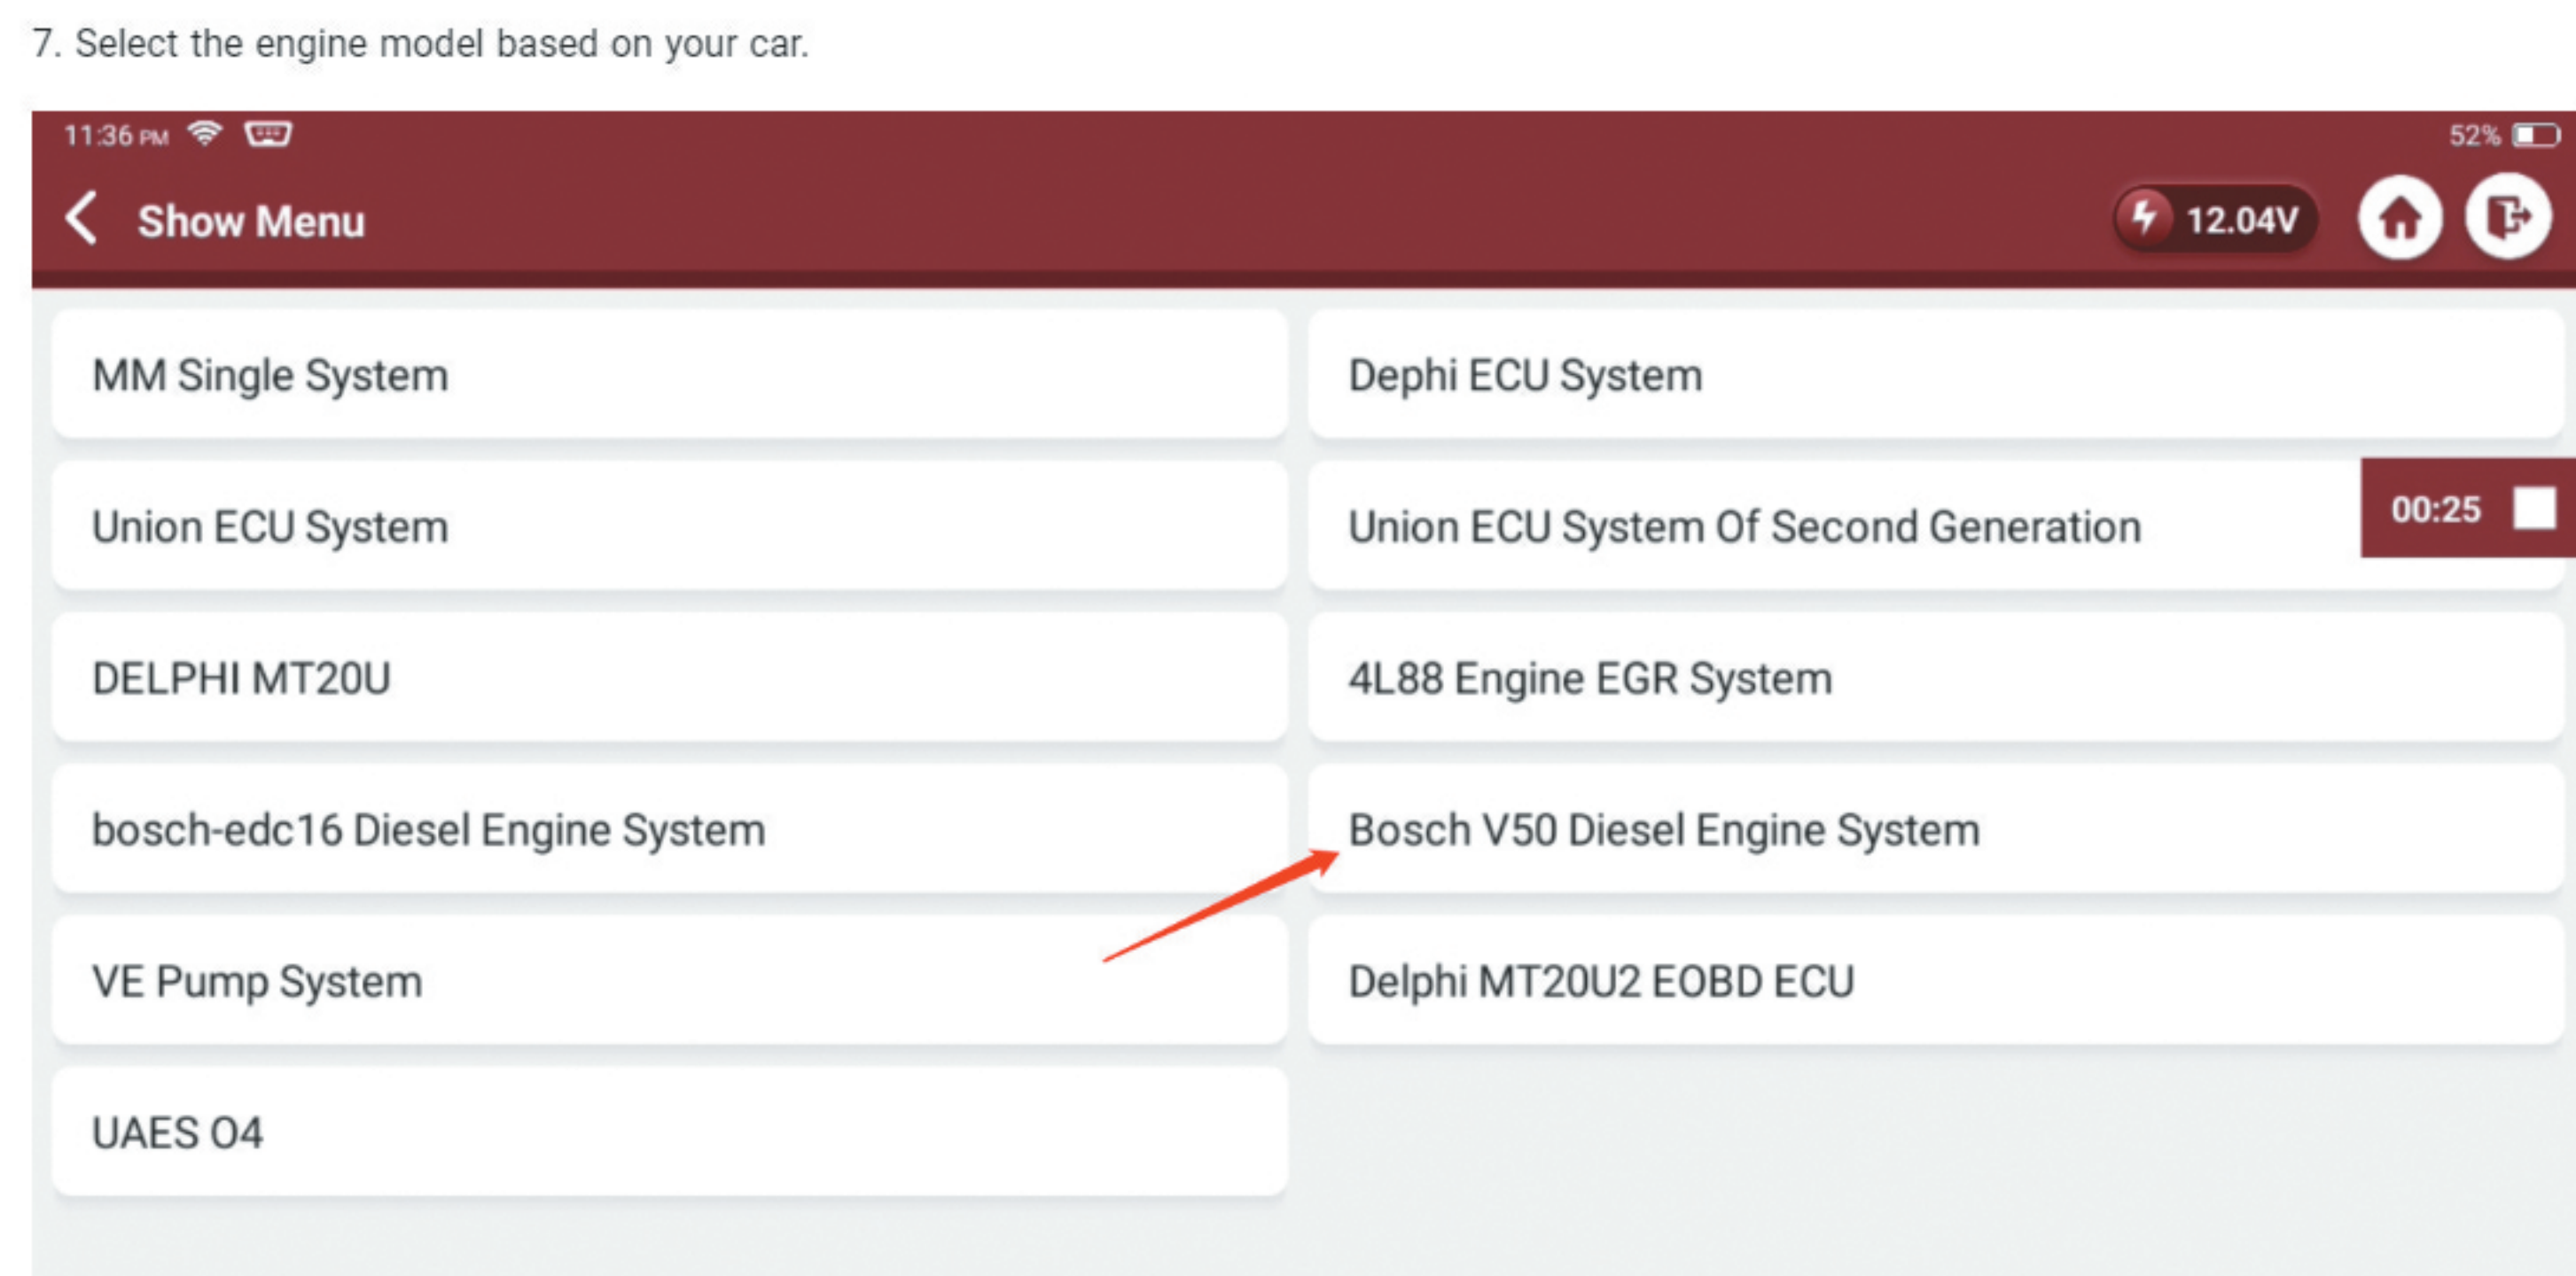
7. Select the engine model based on your car.

11:36 PM

52%

Show Menu

12.04V

MM Single System

Dephi ECU System

Union ECU System

Union ECU System Of Second Generation

00:25

DELPHI MT20U

4L88 Engine EGR System

bosch-edc16 Diesel Engine System

Bosch V50 Diesel Engine System

VE Pump System

Delphi MT20U2 EOBD ECU

UAES 04